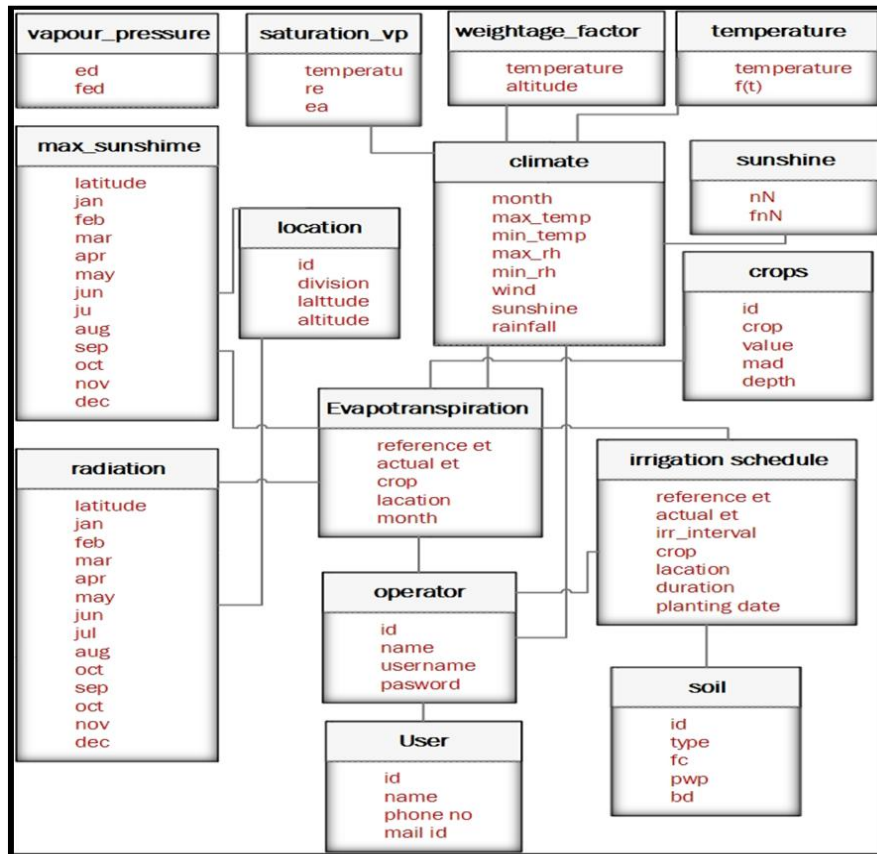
vapour_pressure
ed
fed

saturation_vp
temperatu re
ea

weightage_factor
temperature
altitude

temperature
temperature
f(t)

max_sunshime
latitude
jan
feb
mar
apr
may
jun
ju
aug
sep
oct
nov
dec

location
id
division
lalttude
altitude

climate
month
max_temp
min_temp
max_rh
min_rh
wind
sunshine
rainfall

sunshine
nN
fnN

crops
id
crop
value
mad
depth

Evapotranspiration
reference et
actual et
crop
lacation
month

irrigation schedule
reference et
actual et
irr_interval
crop
lacation
duration
planting date

radiation
latitude
jan
feb
mar
apr
may
jun
jul
aug
oct
sep
oct
nov
dec

operator
id
name
username
pasword

soil
id
type
fc
pwp
bd

User
id
name
phone no
mail id